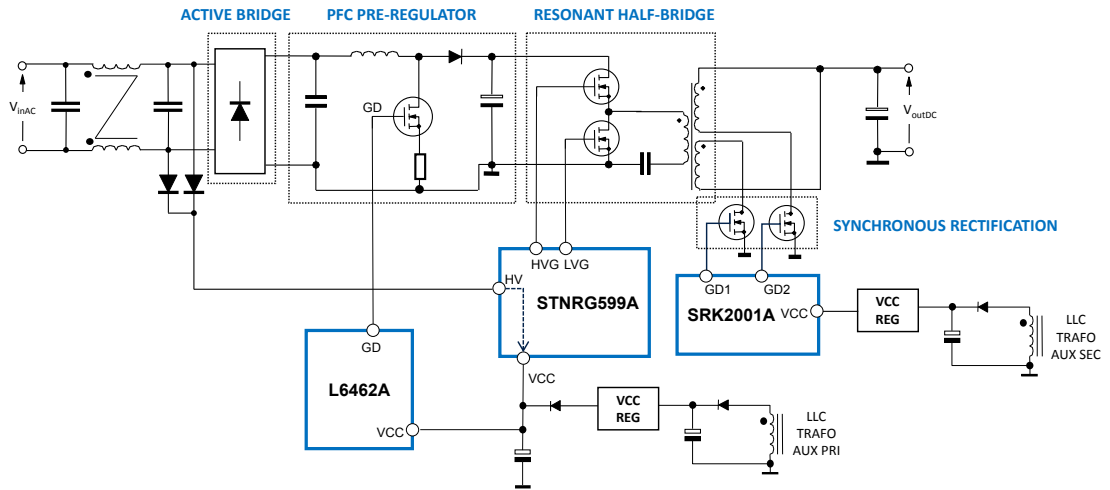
ACTIVE BRIDGE
PFC PRE-REGULATOR
RESONANT HALF-BRIDGE

$V_{inAC}$

GD

$V_{outDC}$

SYNCHRONOUS RECTIFICATION

HVG LVG
HV
STNRG599A

GD1 GD2
SRK2001A VCC

VCC
REG

LLC
TRAFO
AUX SEC

GD
L6462A
VCC

VCC

VCC
REG

LLC
TRAFO
AUX PRI